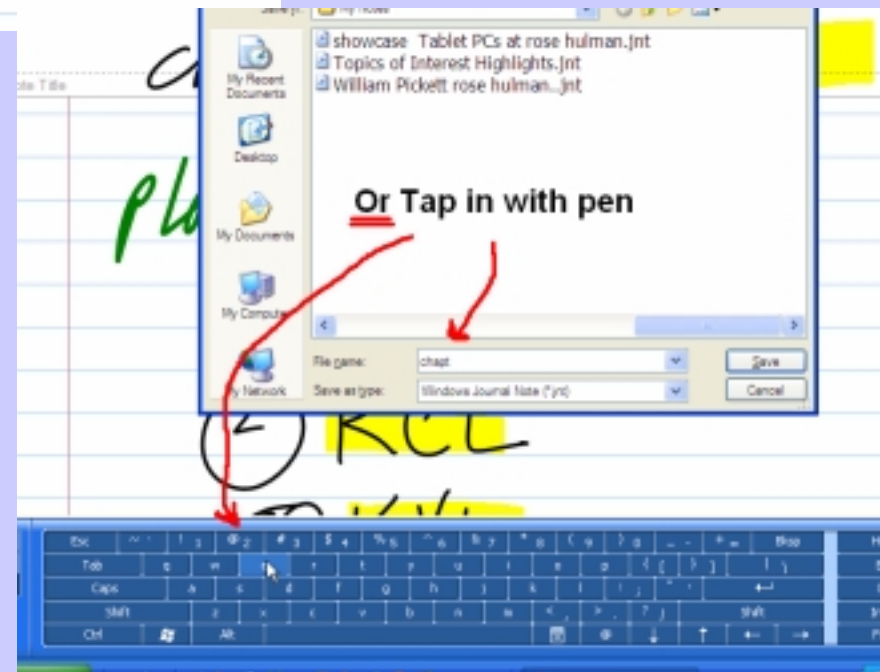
My Roses

showcase Tablet PCs at rose hulman.jnt
Topics of Interest Highlights.jnt
William Pickett rose hulman..jnt

My Recent Documents
Desktop
My Documents
My Computer
My Network

Or Tap in with pen

File name: chapt
Save as type: Windows Journal Note (*.jnt)
Save
Cancel

Note Title

Pl

RCL

Esc ~ ! 1 @ 2 # 3 $ 4 % 5 ^ 6 & 7 * 8 ( 9 ) 0 _ - + = Bksp
Tab q w e r t y u i o p { [ } ] | \
Caps a s d f g h j k l : ; " ' ↵
Shift z x c v b n m < , > . ? / Shift
Ctrl Alt